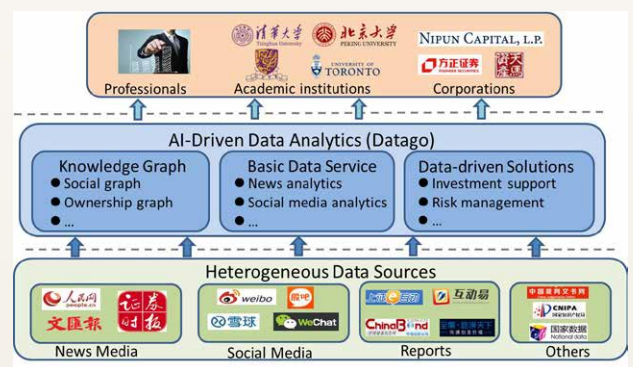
清华大学
Tsinghua University
北京大学
PEKING UNIVERSITY
UNIVERSITY OF TORONTO
NIPUN CAPITAL, L.P.
方正证券
FOUNDER SECURITIES
Professionals
Academic institutions
Corporations

AI-Driven Data Analytics (Datago)

Knowledge Graph
● Social graph
● Ownership graph
● ...

Basic Data Service
● News analytics
● Social media analytics
● ...

Data-driven Solutions
● Investment support
● Risk management
● ...

Heterogeneous Data Sources
人民网
people.cn
证券时报
文汇报
weibo
雪球
WeChat
互动易
ChinaBond
中国裁判文书网
CNIPA
国家数据
National data
News Media
Social Media
Reports
Others